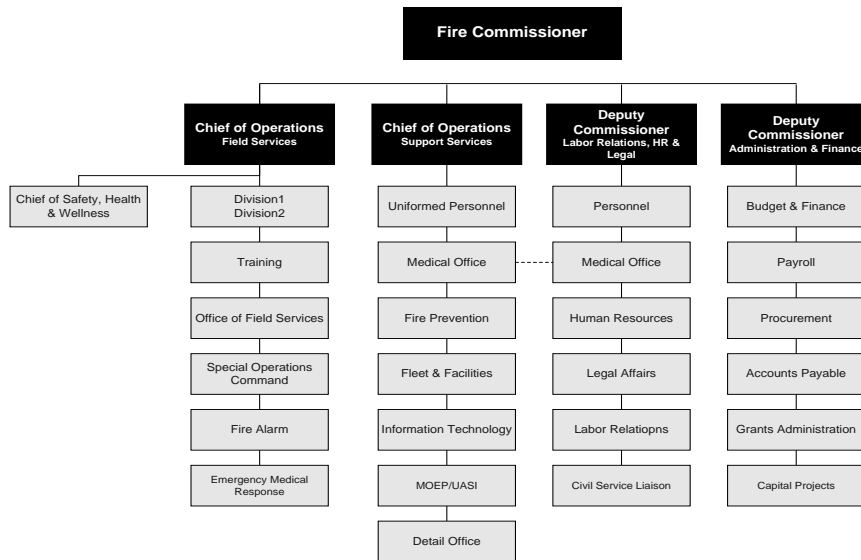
Fire Commissioner

Chief of Operations
Field Services

Chief of Safety, Health & Wellness

Division1
Division2

Training

Office of Field Services

Special Operations Command

Fire Alarm

Emergency Medical Response

Chief of Operations
Support Services

Uniformed Personnel

Medical Office

Fire Prevention

Fleet & Facilities

Information Technology

MOEP/UASI

Detail Office

Deputy Commissioner
Labor Relations, HR & Legal

Personnel

Medical Office

Human Resources

Legal Affairs

Labor Relatiopns

Civil Service Liaison

Deputy Commissioner
Administration & Finance

Budget & Finance

Payroll

Procurement

Accounts Payable

Grants Administration

Capital Projects